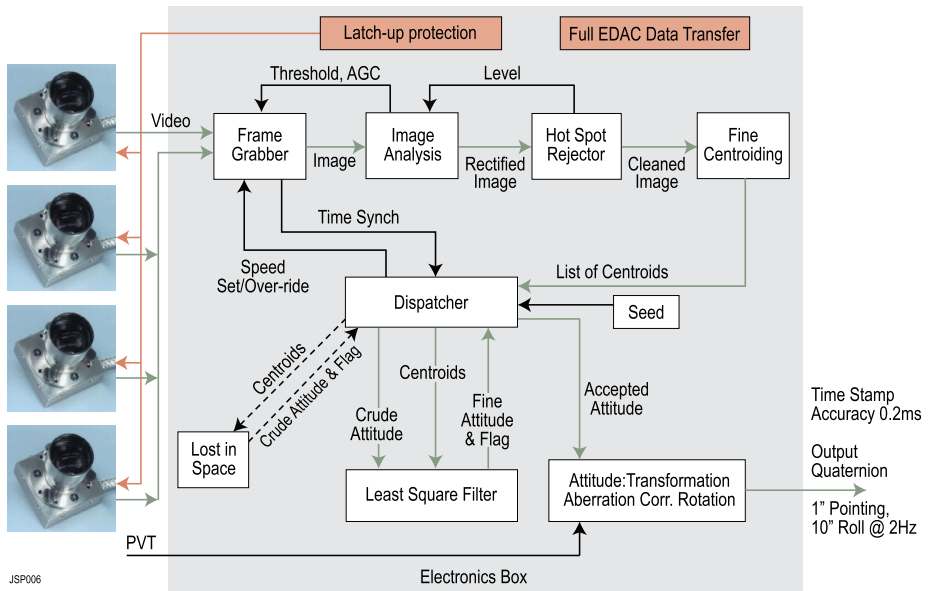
Latch-up protection

Full EDAC Data Transfer

Threshold, AGC

Level

Video

Frame Grabber

Image

Image Analysis

Rectified Image

Hot Spot Rejector

Cleaned Image

Fine Centroiding

Time Synch

Speed Set/Over-ride

List of Centroids

Dispatcher

Seed

Centroids

Crude Attitude & Flag

Centroids

Crude Attitude

Fine Attitude & Flag

Accepted Attitude

Lost in Space

Least Square Filter

Attitude:Transformation Aberration Corr. Rotation

Time Stamp Accuracy 0.2ms

Output Quaternion

1" Pointing, 10" Roll @ 2Hz

PVT

Electronics Box

JSP006